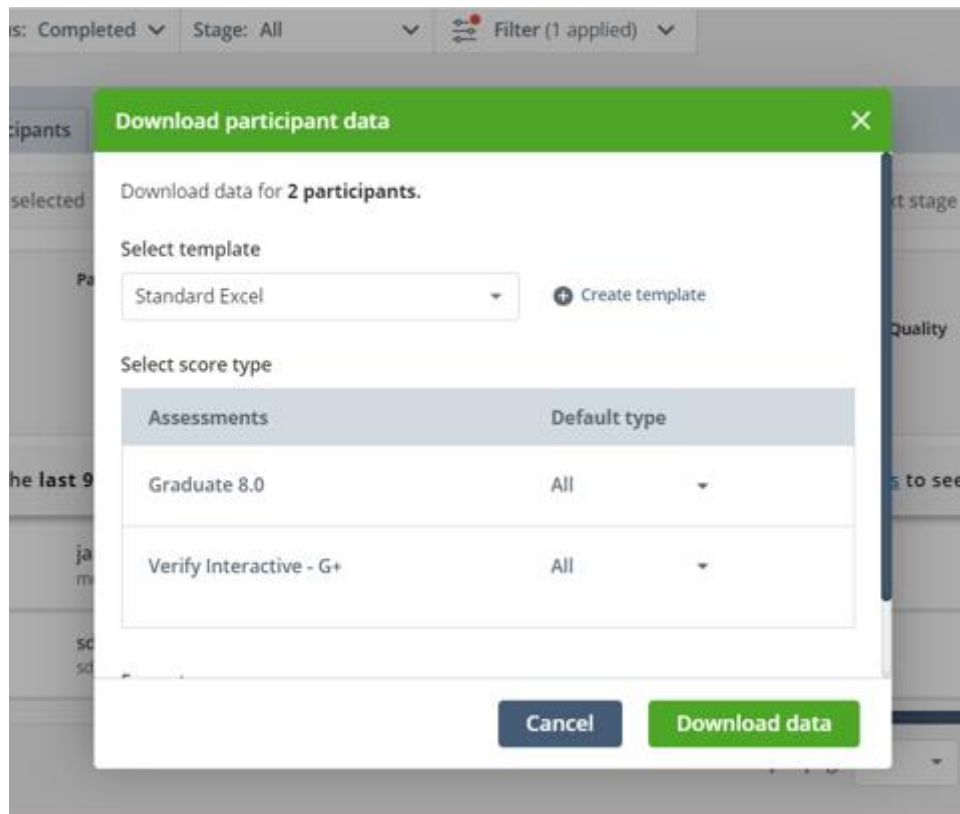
s: Completed ∨ Stage: All ∨ Filter (1 applied) ∨

cipants

selected

Pa

he last 9

ja
m

sc
sc

xt stage

Quality

s to see

Download participant data ✕

Download data for **2 participants.**

Select template

Standard Excel

Create template

Select score type

| Assessments | Default type |
|---|---|
| Graduate 8.0 | All |
| Verify Interactive - G+ | All |

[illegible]

Cancel

Download data